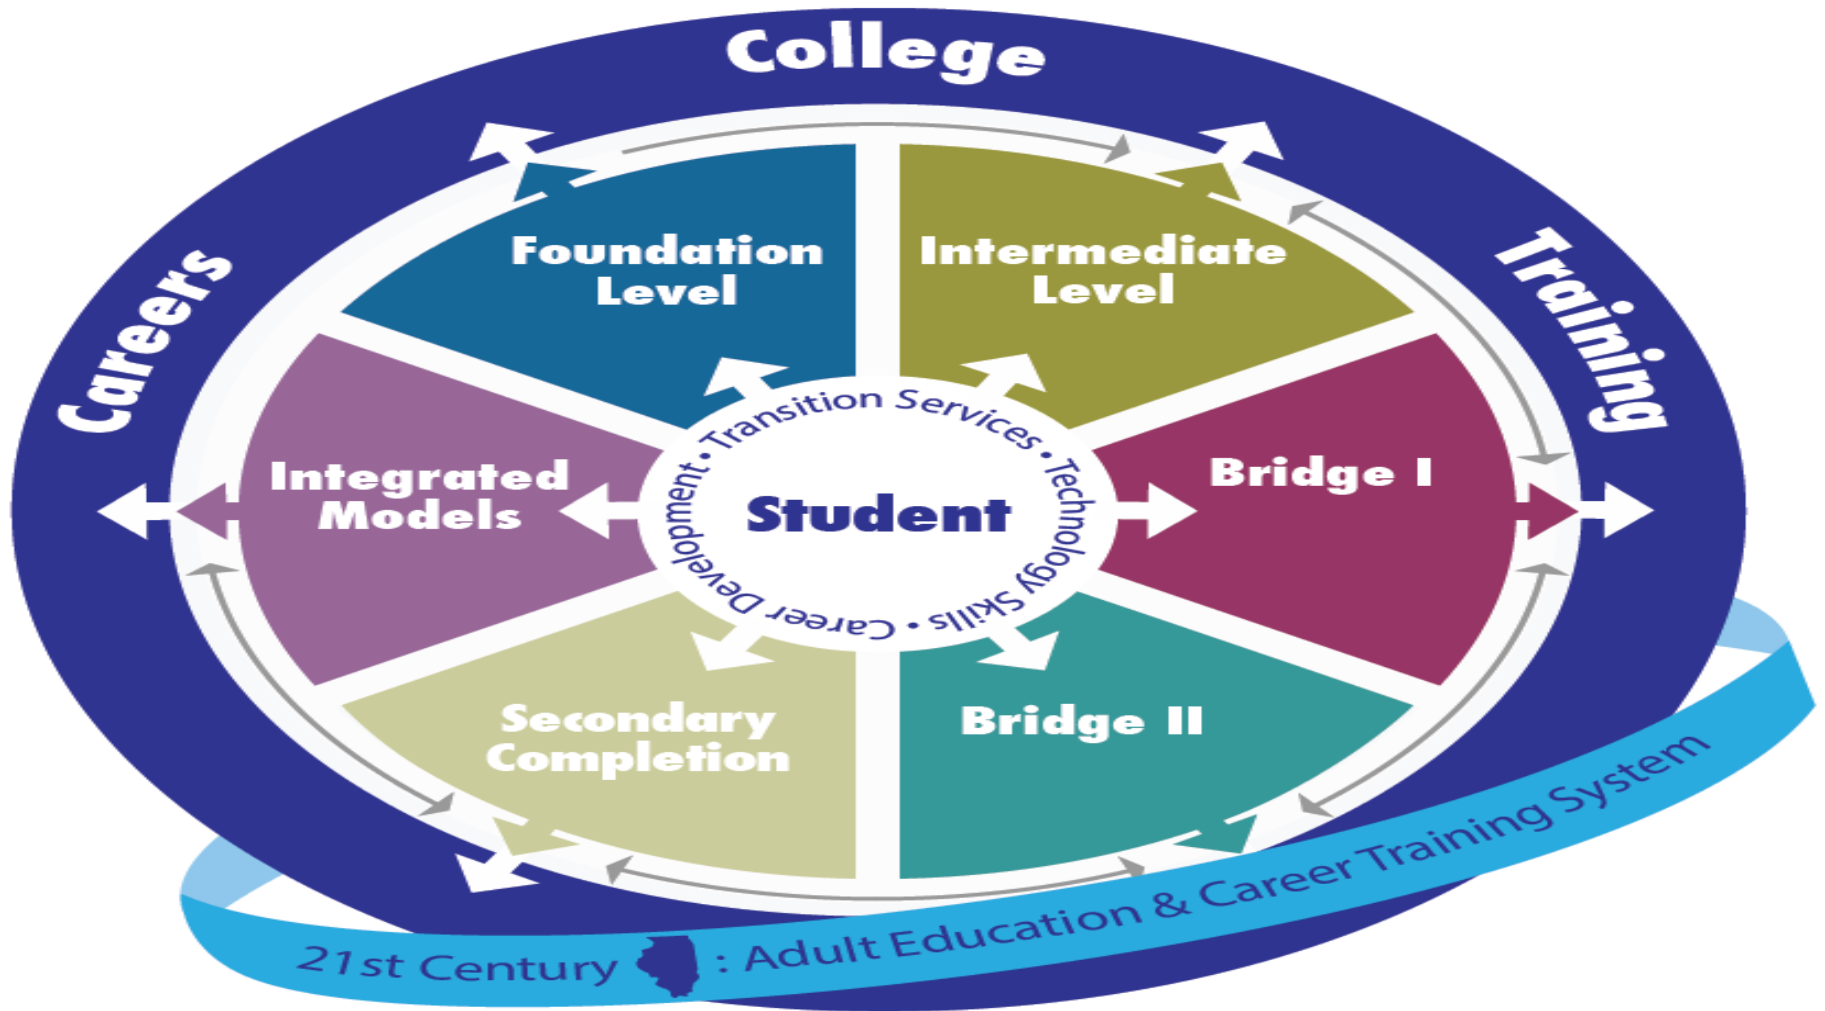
College

Careers

Training

Foundation Level

Intermediate Level

Integrated Models

Bridge I

Secondary Completion

Bridge II

Transition Services • Technology Skills • Career Development •

Student

21st Century : Adult Education & Career Training System